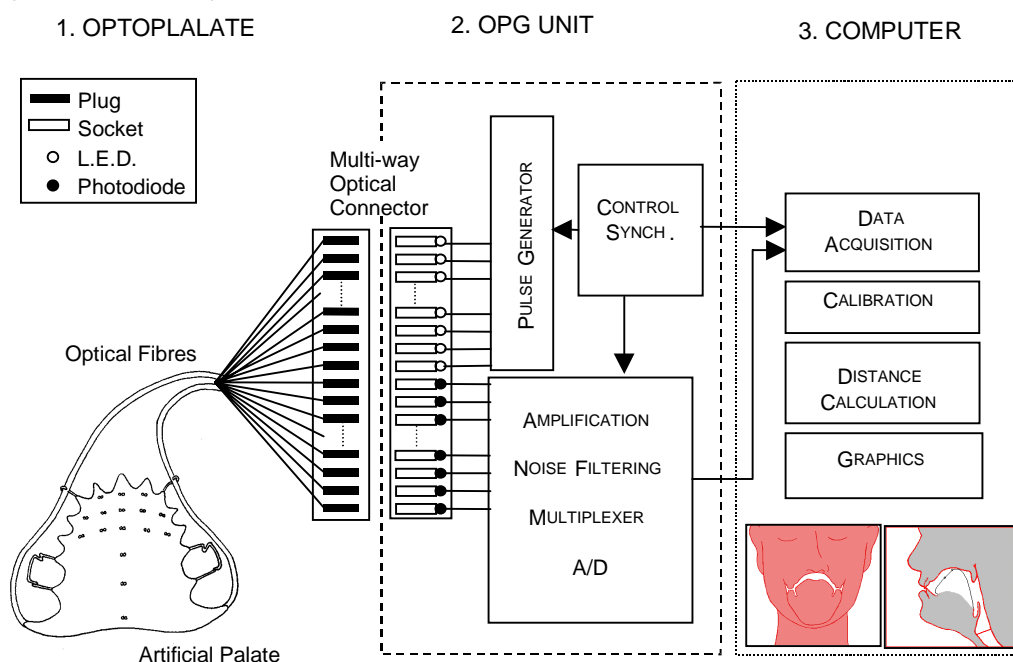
1. OPTOPLALATE

2. OPG UNIT

3. COMPUTER

Plug
Socket
L.E.D.
Photodiode

Multi-way Optical Connector

Optical Fibres

Artificial Palate

PULSE GENERATOR

CONTROL SYNCH.

AMPLIFICATION
NOISE FILTERING
MULTIPLEXER
A/D

DATA ACQUISITION

CALIBRATION

DISTANCE CALCULATION

GRAPHICS